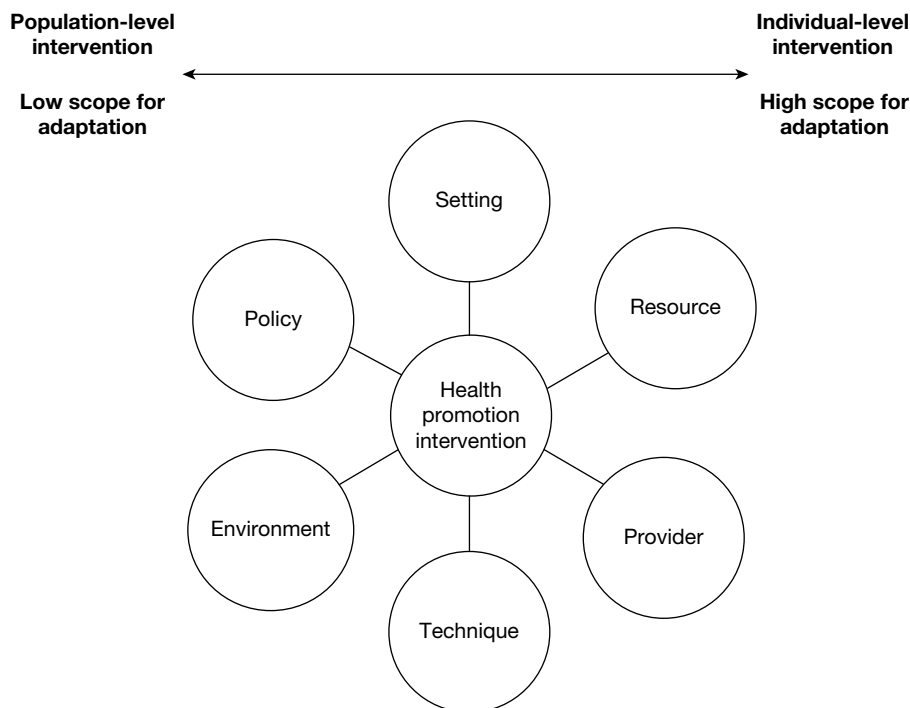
Population-level intervention

Individual-level intervention

Low scope for adaptation

High scope for adaptation

Setting

Policy

Resource

Health promotion intervention

Environment

Provider

Technique